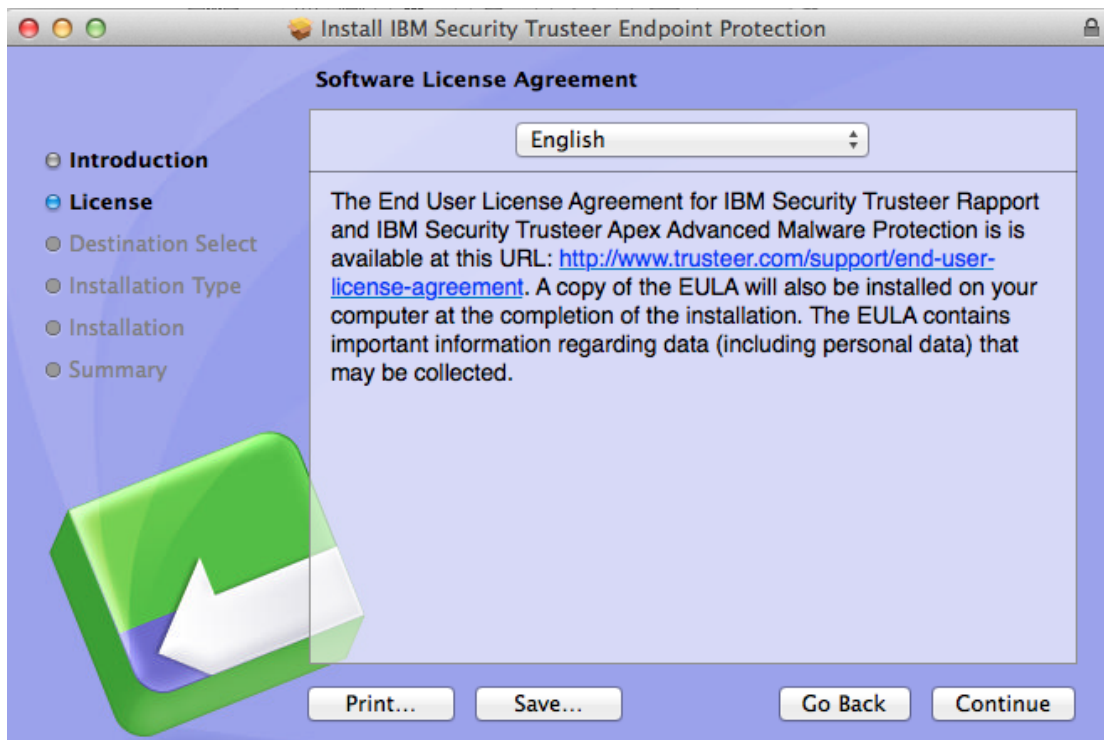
Install IBM Security Trusteer Endpoint Protection

Software License Agreement

English

Introduction
License
Destination Select
Installation Type
Installation
Summary

The End User License Agreement for IBM Security Trusteer Rapport and IBM Security Trusteer Apex Advanced Malware Protection is is available at this URL: http://www.trusteer.com/support/end-user-license-agreement. A copy of the EULA will also be installed on your computer at the completion of the installation. The EULA contains important information regarding data (including personal data) that may be collected.

Print... Save... Go Back Continue